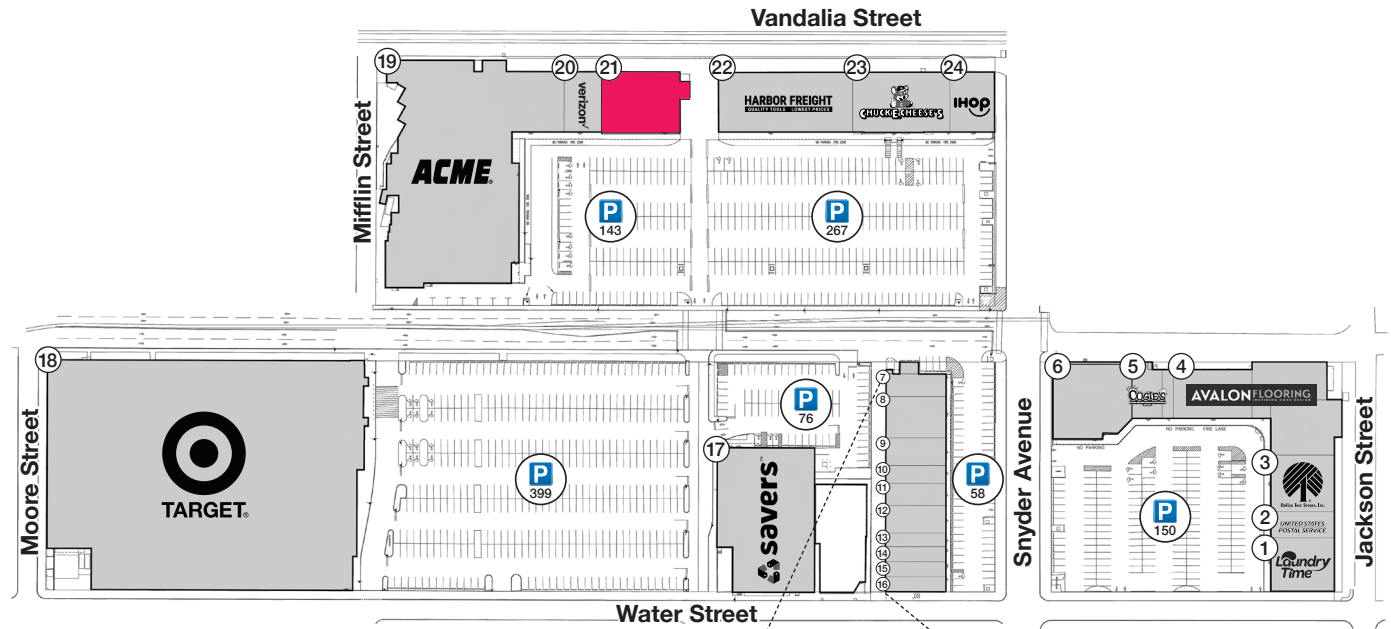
Vandalia Street

19 20 21 22 23 24

verizon

HARBOR FREIGHT
QUALITY TOOLS LOWEST PRICES

CHUCK E. CHEESE'S

IHOP

Mifflin Street

ACME

P 143

P 267

18

Moore Street

TARGET

P 399

P 76

17

savers

7 8 9 10 11 12 13 14 15 16

P 58

Snyder Avenue

6 5 4

Cookies

AVALON FLOORING

3

Dollar Tree

2
UNITED STATES POSTAL SERVICE

1
Laundry Time

P 150

Jackson Street

Water Street